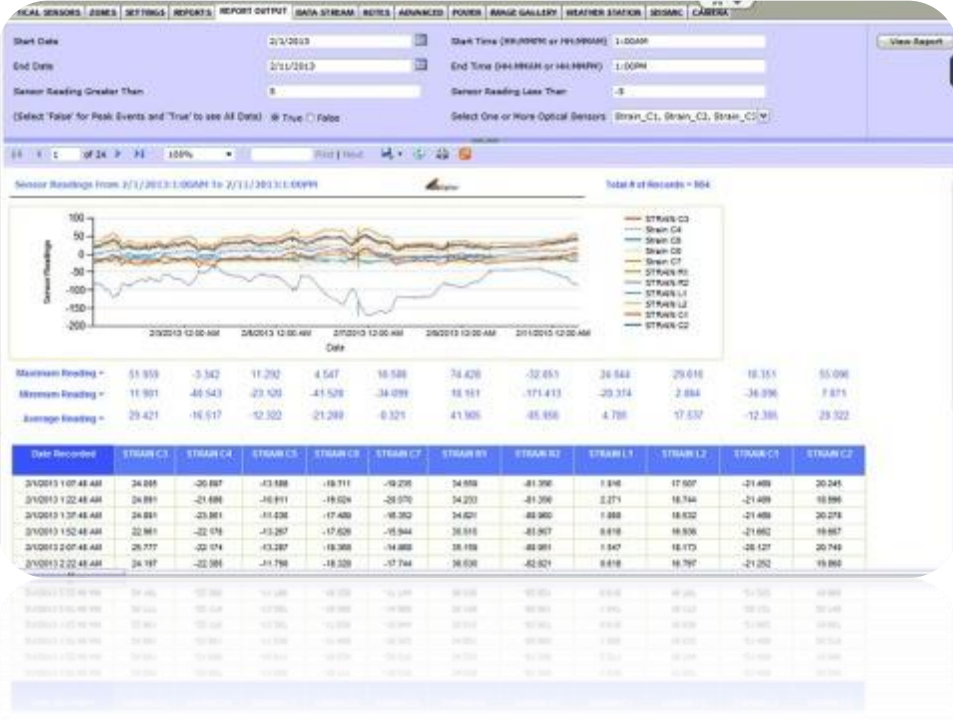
ICAL SENSORS | ZONES | SETTINGS | REPORTS | REPORT OUTPUT | DATA STREAM | NOTES | ADVANCED | POWER | IMAGE GALLERY | WEATHER STATION | SEISMIC | CAMERA

Start Date 2/1/2013
End Date 2/11/2013
Sensor Reading Greater Than 5
(Select 'False' for Peak Events and 'True' to see All Data) True False
Start Time (HH:MMAM or HH:MMAM) 1:00AM
End Time (HH:MMAM or HH:MMPM) 1:00PM
Sensor Reading Less Than -5
Select One or More Optical Sensors Strain_C1, Strain_C2, Strain_C3
View Report

1 of 24 100% Find | Next

Sensor Readings From 2/1/2013:1:00AM To 2/11/2013:1:00PM
Total # of Records = 904

100
50
0
-50
-100
-150
-200
Sensor Readings
2/3/2013 12:00 AM 2/6/2013 12:00 AM 2/7/2013 12:00 AM 2/9/2013 12:00 AM 2/11/2013 12:00 AM
Date

STRAIN C3
Strain C4
Strain C5
Strain C6
Strain C7
STRAIN R1
STRAIN R2
STRAIN L1
STRAIN L2
STRAIN C1
STRAIN C2

| Maximum Reading = | 51.959 | -3.342 | 11.292 | 4.547 | 16.588 | 74.428 | -32.451 | 34.944 | 29.616 | 16.351 | 55.096 |
|---|---|---|---|---|---|---|---|---|---|---|---|
| Minimum Reading = | 11.931 | -40.543 | -23.120 | -41.528 | -34.099 | 18.151 | -171.413 | -20.374 | 2.884 | -36.096 | 7.871 |
| Average Reading = | 29.421 | -16.517 | -12.322 | -21.289 | -0.321 | 41.905 | -85.850 | 4.786 | 17.537 | -12.386 | 28.322 |

| Date Recorded | STRAIN C3 | STRAIN C4 | STRAIN C5 | STRAIN C6 | STRAIN C7 | STRAIN R1 | STRAIN R2 | STRAIN L1 | STRAIN L2 | STRAIN C1 | STRAIN C2 |
|---|---|---|---|---|---|---|---|---|---|---|---|
| 2/1/2013 1:07:48 AM | 24.085 | -20.887 | -13.588 | -19.711 | -19.235 | 34.659 | -81.356 | 1.916 | 17.507 | -21.469 | 20.245 |
| 2/1/2013 1:22:48 AM | 24.891 | -21.686 | -16.811 | -18.024 | -28.070 | 34.233 | -81.356 | 2.271 | 18.744 | -21.469 | 18.896 |
| 2/1/2013 1:37:48 AM | 24.881 | -23.861 | -11.836 | -17.489 | -16.352 | 34.821 | -80.960 | 1.988 | 18.632 | -21.469 | 20.278 |
| 2/1/2013 1:52:48 AM | 22.961 | -22.176 | -13.267 | -17.626 | -15.944 | 35.515 | -83.957 | 0.618 | 16.936 | -21.662 | 19.667 |
| 2/1/2013 2:07:48 AM | 25.777 | -22.174 | -13.287 | -18.368 | -14.868 | 35.159 | -80.951 | 1.547 | 16.173 | -20.127 | 20.749 |
| 2/1/2013 2:22:48 AM | 24.197 | -22.385 | -11.798 | -18.328 | -17.744 | 36.636 | -82.821 | 0.618 | 16.797 | -21.252 | 19.868 |